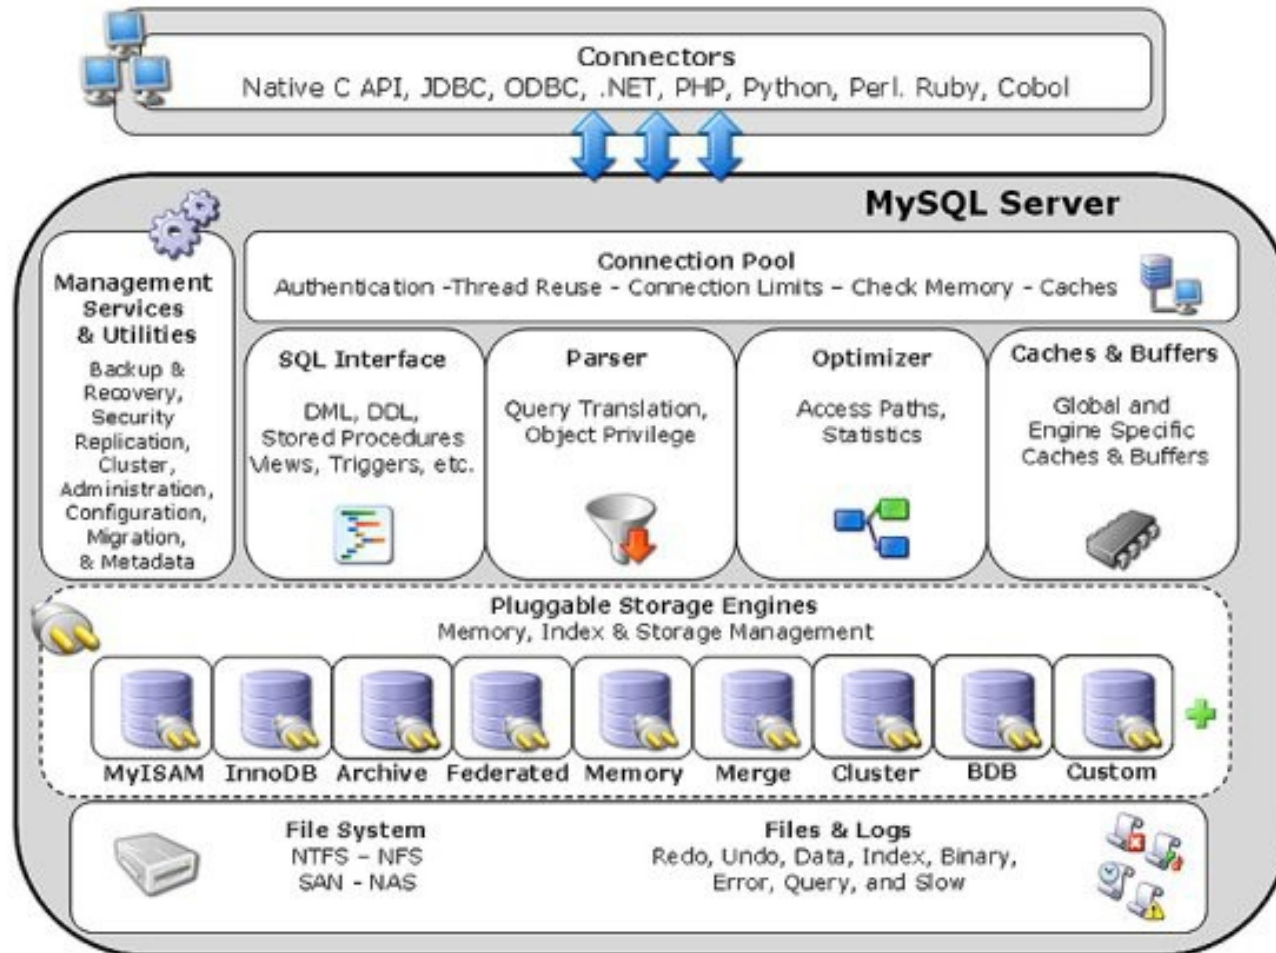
Connectors
Native C API, JDBC, ODBC, .NET, PHP, Python, Perl. Ruby, Cobol

MySQL Server

Management Services & Utilities
Backup & Recovery, Security Replication, Cluster, Administration, Configuration, Migration, & Metadata

Connection Pool
Authentication -Thread Reuse - Connection Limits - Check Memory - Caches

SQL Interface
DML, DDL, Stored Procedures Views, Triggers, etc.

Parser
Query Translation, Object Privilege

Optimizer
Access Paths, Statistics

Caches & Buffers
Global and Engine Specific Caches & Buffers

Pluggable Storage Engines
Memory, Index & Storage Management

MyISAM InnoDB Archive Federated Memory Merge Cluster BDB Custom

File System
NTFS - NFS
SAN - NAS

Files & Logs
Redo, Undo, Data, Index, Binary, Error, Query, and Slow